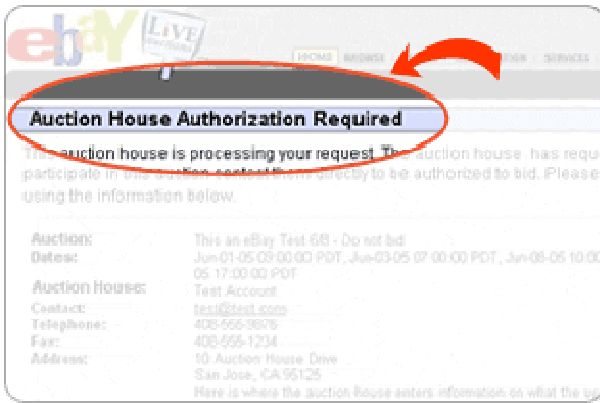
eBay LiVE

HOME BROWSE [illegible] SERVICES

Auction House Authorization Required

This auction house is processing your request. The auction house has requ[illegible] participate in this auction, contact them directly to be authorized to bid. Please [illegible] using the information below.

Auction: This an eBay Test 6/8 - Do not bid!
Dates: Jun-01-05 09:00:00 PDT, Jun-03-05 07:00:00 PDT, Jun-08-05 10:00 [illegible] 05 17:00:00 PDT

Auction House: Test Account
Contact: test@test.com
Telephone: 408-555-9876
Fax: 408-555-1234
Address: 10 Auction House Drive
San Jose, CA 95125
Here is where the auction house enters information on what the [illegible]